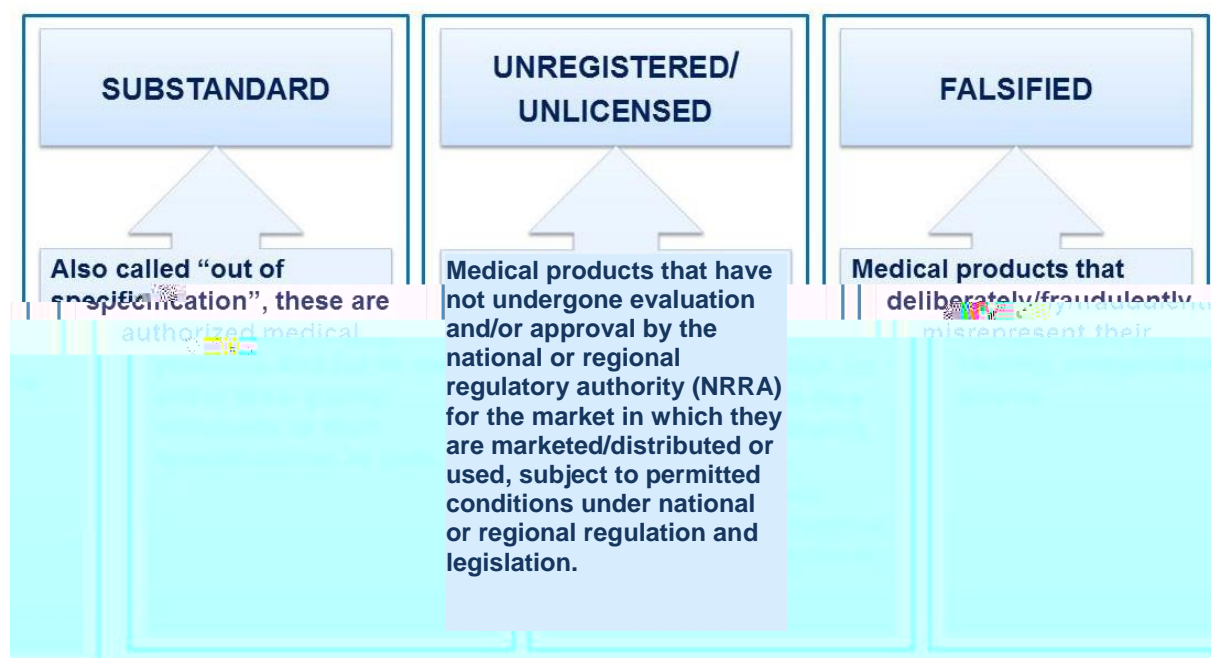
SUBSTANDARD

UNREGISTERED/ UNLICENSED

FALSIFIED

Also called "out of specification", these are authorized medical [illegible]

Medical products that have not undergone evaluation and/or approval by the national or regional regulatory authority (NRRA) for the market in which they are marketed/distributed or used, subject to permitted conditions under national or regional regulation and legislation.

Medical products that deliberately/fraudulently misrepresent their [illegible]